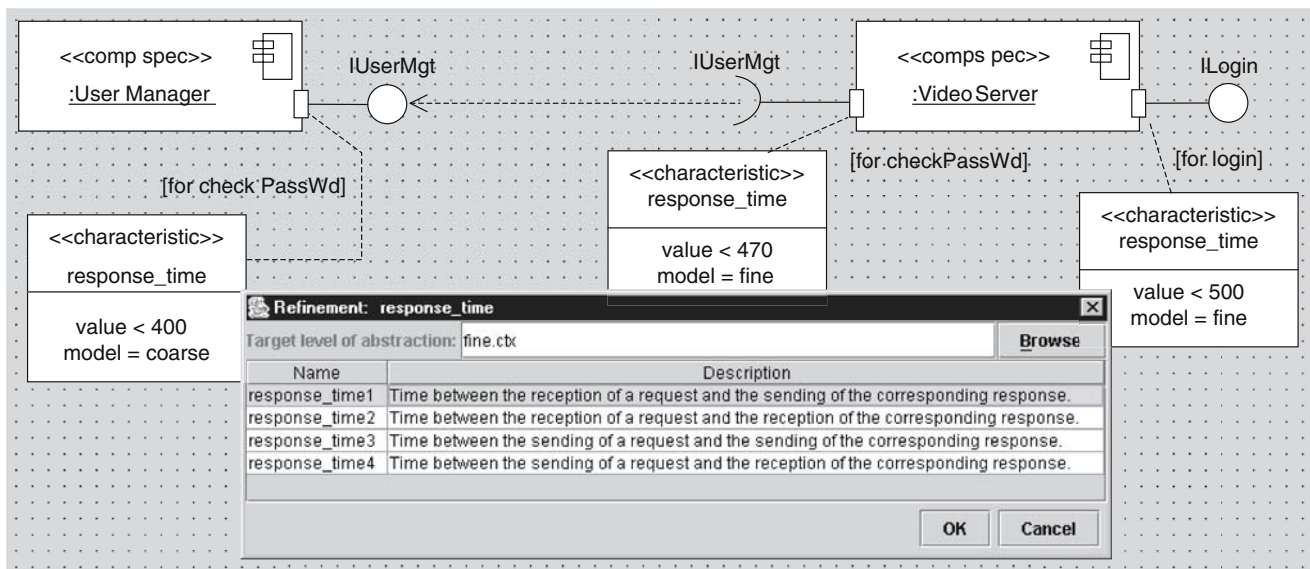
<<comp spec>>
:User Manager

IUserMgt

IUserMgt

<<comps pec>>
:VideoServer

ILogin

[for checkPassWd]

[for login]

[for check PassWd]

<<characteristic>>
response_time

value < 470
model = fine

<<characteristic>>
response_time

value < 500
model = fine

<<characteristic>>
response_time

value < 400
model = coarse

Refinement: response_time

Target level of abstraction: fine.ctx

Browse

| Name | Description |
|---|---|
| response_time1 | Time between the reception of a request and the sending of the corresponding response. |
| response_time2 | Time between the reception of a request and the reception of the corresponding response. |
| response_time3 | Time between the sending of a request and the sending of the corresponding response. |
| response_time4 | Time between the sending of a request and the reception of the corresponding response. |

OK

Cancel